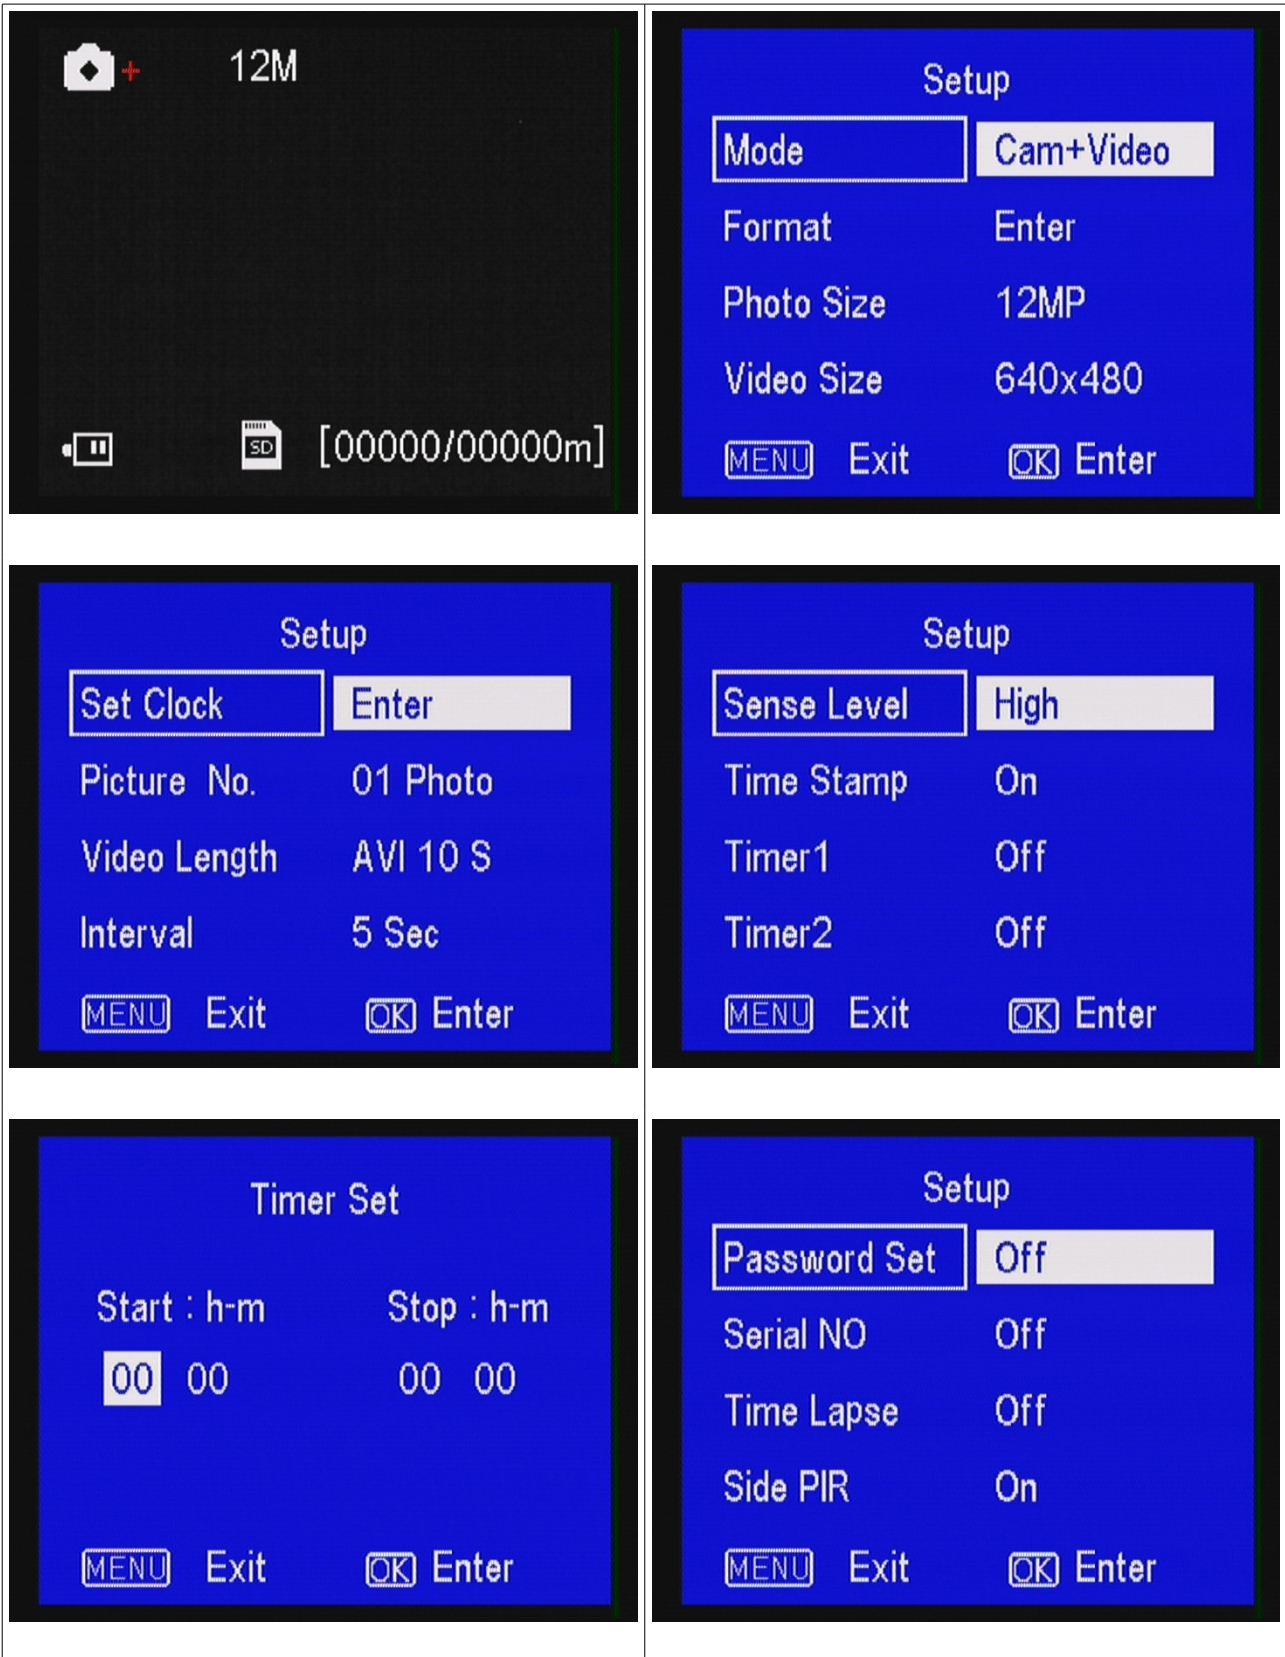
| | |
|---|---|
| 12M<br>SD [00000/00000m] | Setup<br>Mode Cam+Video<br>Format Enter<br>Photo Size 12MP<br>Video Size 640x480<br>MENU Exit OK Enter |
| Setup<br>Set Clock Enter<br>Picture No. 01 Photo<br>Video Length AVI 10 S<br>Interval 5 Sec<br>MENU Exit OK Enter | Setup<br>Sense Level High<br>Time Stamp On<br>Timer1 Off<br>Timer2 Off<br>MENU Exit OK Enter |
| Timer Set<br>Start : h-m Stop : h-m<br>00 00 00 00<br>MENU Exit OK Enter | Setup<br>Password Set Off<br>Serial NO Off<br>Time Lapse Off<br>Side PIR On<br>MENU Exit OK Enter |